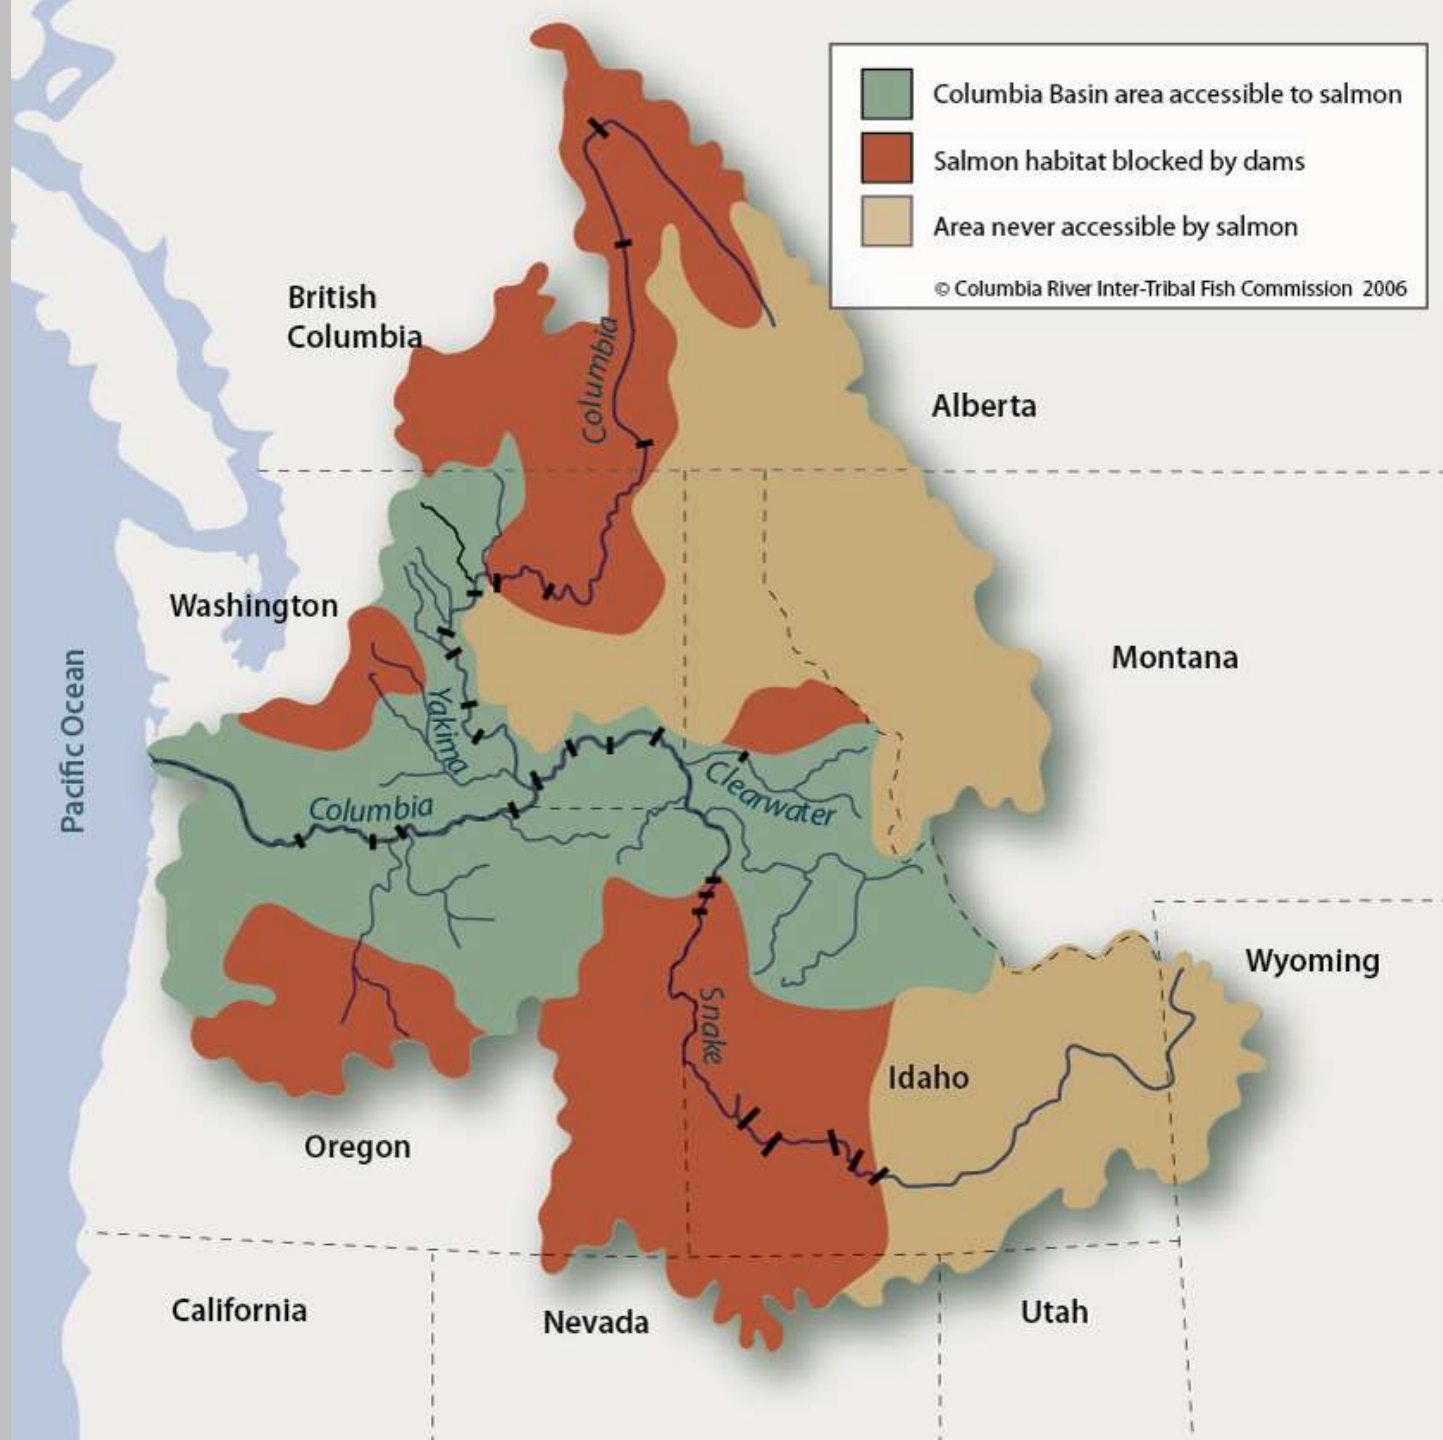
Columbia Basin area accessible to salmon
Salmon habitat blocked by dams
Area never accessible by salmon
© Columbia River Inter-Tribal Fish Commission 2006

British Columbia

Columbia

Alberta

Washington

Montana

Pacific Ocean

Yakima

Columbia

Clearwater

Snake

Wyoming

Idaho

Oregon

California

Nevada

Utah